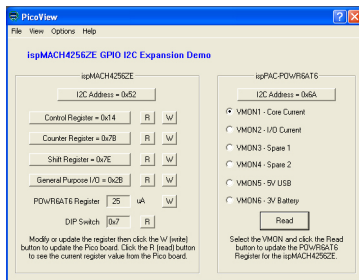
PicoView

File View Options Help

ispMACH4256ZE GPIO I2C Expansion Demo

ispMACH4256ZE

I2C Address = 0x52

Control Register = 0x14 R W

Counter Register = 0x7B R W

Shift Register = 0x7E R W

General Purpose I/O = 0x2B R W

POWR6AT6 Register 25 uA R W

DIP Switch 0x7 R

Modify or update the register then click the W (write) button to update the Pico board. Click the R (read) button to see the current register value from the Pico board.

ispPAC-POWR6AT6

I2C Address = 0x6A

VMON1 - Core Current

VMON2 - I/O Current

VMON3 - Spare 1

VMON4 - Spare 2

VMON5 - 5V USB

VMON6 - 3V Battery

Read

Select the VMON and click the Read button to update the POWR6AT6 Register for the ispMACH4256ZE.